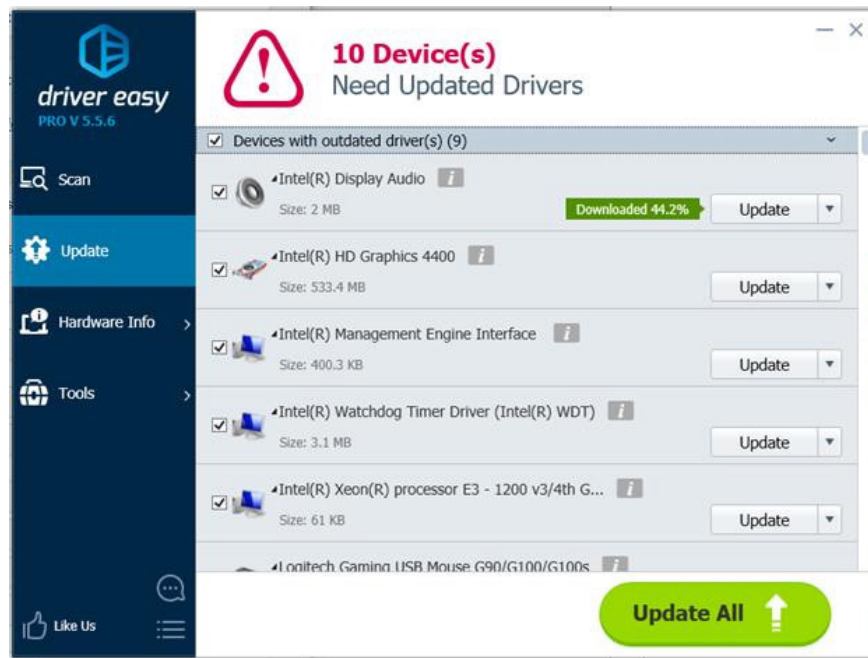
driver easy
PRO V 5.5.6

Scan

Update

Hardware Info

Tools

Like Us

10 Device(s)
Need Updated Drivers

Devices with outdated driver(s) (9)

Intel(R) Display Audio
Size: 2 MB
Downloaded 44.2%
Update

Intel(R) HD Graphics 4400
Size: 533.4 MB
Update

Intel(R) Management Engine Interface
Size: 400.3 KB
Update

Intel(R) Watchdog Timer Driver (Intel(R) WDT)
Size: 3.1 MB
Update

Intel(R) Xeon(R) processor E3 - 1200 v3/4th G...
Size: 61 KB
Update

Logitech Gaming USB Mouse G90/G100/G100s

Update All